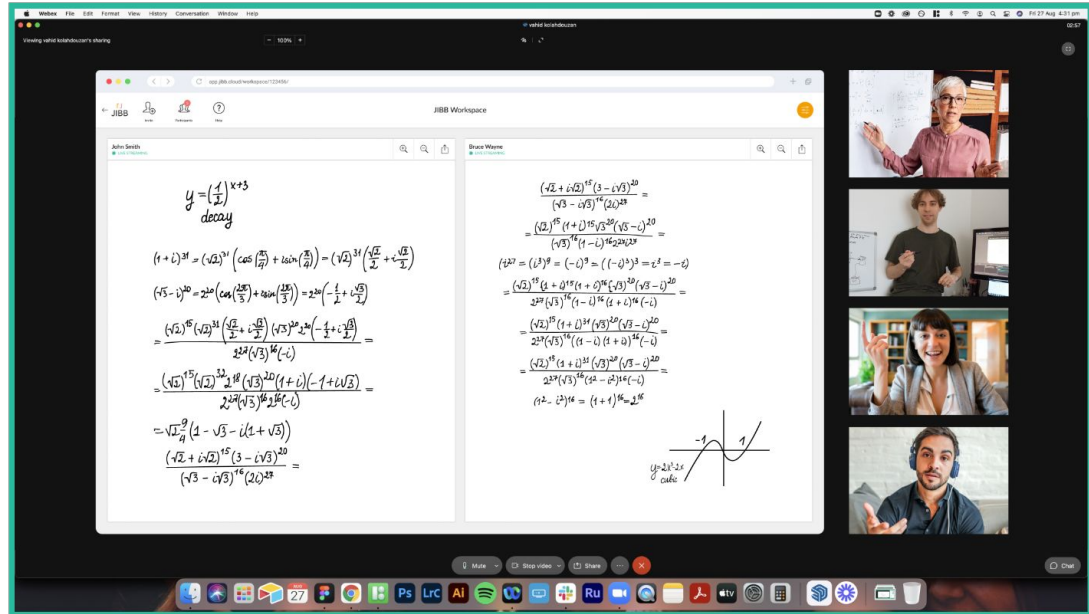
Webex File Edit Format View History Conversation Window Help

vahid kolahdouzan

Fri 27 Aug 4:31 pm

Viewing vahid kolahdouzan's sharing

100%

app.jibb.cloud/workspace/122456/

JIBB

Invite

Participants

Help

JIBB Workspace

John Smith

Bruce Wayne

$y = \left(\frac{1}{2}\right)^{x+3}$
decay

$(1+i)^{31} = (\sqrt{2})^{31}\left(\cos\left(\frac{\pi}{4}\right) + i\sin\left(\frac{\pi}{4}\right)\right) = (\sqrt{2})^{31}\left(\frac{\sqrt{2}}{2} + i\frac{\sqrt{2}}{2}\right)$

$(\sqrt{3}-i)^{20} = 2^{20}\left(\cos\left(\frac{2\pi}{3}\right) + i\sin\left(\frac{2\pi}{3}\right)\right) = 2^{20}\left(-\frac{1}{2} + i\frac{\sqrt{3}}{2}\right)$

$= \frac{(\sqrt{2})^{15}(\sqrt{2})^{31}\left(\frac{\sqrt{2}}{2} + i\frac{\sqrt{3}}{2}\right)(\sqrt{3})^{20}2^{20}\left(-\frac{1}{2} + i\frac{\sqrt{3}}{2}\right)}{2^{27}(\sqrt{3})^{16}(-i)} =$

$= \frac{(\sqrt{2})^{15}(\sqrt{2})^{32}2^{18}(\sqrt{3})^{20}(1+i)(-1+i\sqrt{3})}{2^{27}(\sqrt{3})^{16}2^{16}(-i)} =$

$= \sqrt{2}\frac{9}{4}\left(1 - \sqrt{3} - i(1+\sqrt{3})\right)$

$\frac{(\sqrt{2}+i\sqrt{2})^{15}(3-i\sqrt{3})^{20}}{(\sqrt{3}-i\sqrt{3})^{16}(2i)^{27}} =$

$\frac{(\sqrt{2}+i\sqrt{2})^{15}(3-i\sqrt{3})^{20}}{(\sqrt{3}-i\sqrt{3})^{16}(2i)^{27}} =$

$= \frac{(\sqrt{2})^{15}(1+i)^{15}\sqrt{3}^{20}(\sqrt{3}-i)^{20}}{(\sqrt{3})^{16}(1-i)^{16}2^{27}i^{27}} =$

$(i^{27} = (i^3)^9 = (-i)^9 = ((-i)^3)^3 = i^3 = -i)$

$= \frac{(\sqrt{2})^{15}(1+i)^{15}(1+i)^{16}(\sqrt{3})^{20}(\sqrt{3}-i)^{20}}{2^{27}(\sqrt{3})^{16}(1-i)^{16}(1+i)^{16}(-i)} =$

$= \frac{(\sqrt{2})^{15}(1+i)^{31}(\sqrt{3})^{20}(\sqrt{3}-i)^{20}}{2^{27}(\sqrt{3})^{16}(1-i)(1+i)^{16}(-i)} =$

$= \frac{(\sqrt{2})^{15}(1+i)^{31}(\sqrt{3})^{20}(\sqrt{3}-i)^{20}}{2^{27}(\sqrt{3})^{16}(1^2-i^2)^{16}(-i)} =$

$(1^2 - i^2)^{16} = (1+1)^{16} = 2^{16}$

-1 1

$y = 2x^3 - 2x$
cubic

Mute

Stop video

Share

Chat